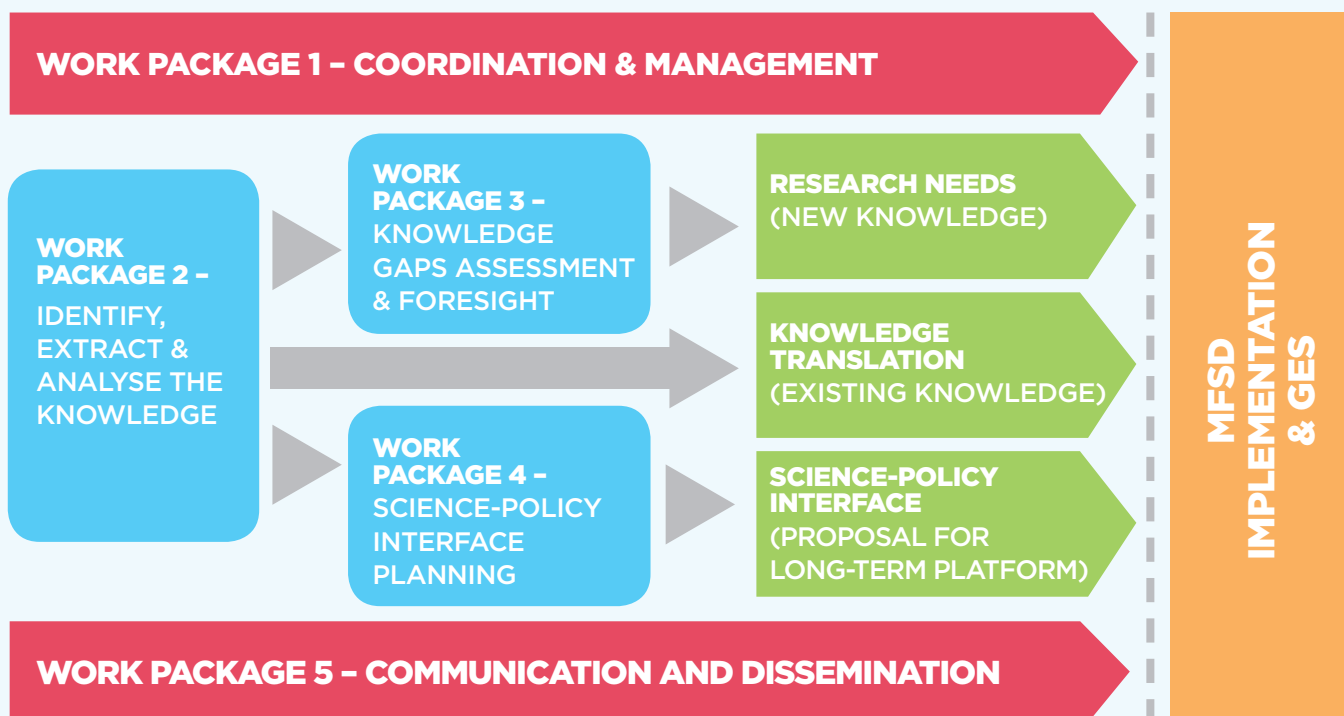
WORK PACKAGE 1 – COORDINATION & MANAGEMENT

WORK PACKAGE 2 – IDENTIFY, EXTRACT & ANALYSE THE KNOWLEDGE

WORK PACKAGE 3 – KNOWLEDGE GAPS ASSESSMENT & FORESIGHT

WORK PACKAGE 4 – SCIENCE-POLICY INTERFACE PLANNING

RESEARCH NEEDS (NEW KNOWLEDGE)

KNOWLEDGE TRANSLATION (EXISTING KNOWLEDGE)

SCIENCE-POLICY INTERFACE (PROPOSAL FOR LONG-TERM PLATFORM)

MFSD IMPLEMENTATION & GES

WORK PACKAGE 5 – COMMUNICATION AND DISSEMINATION